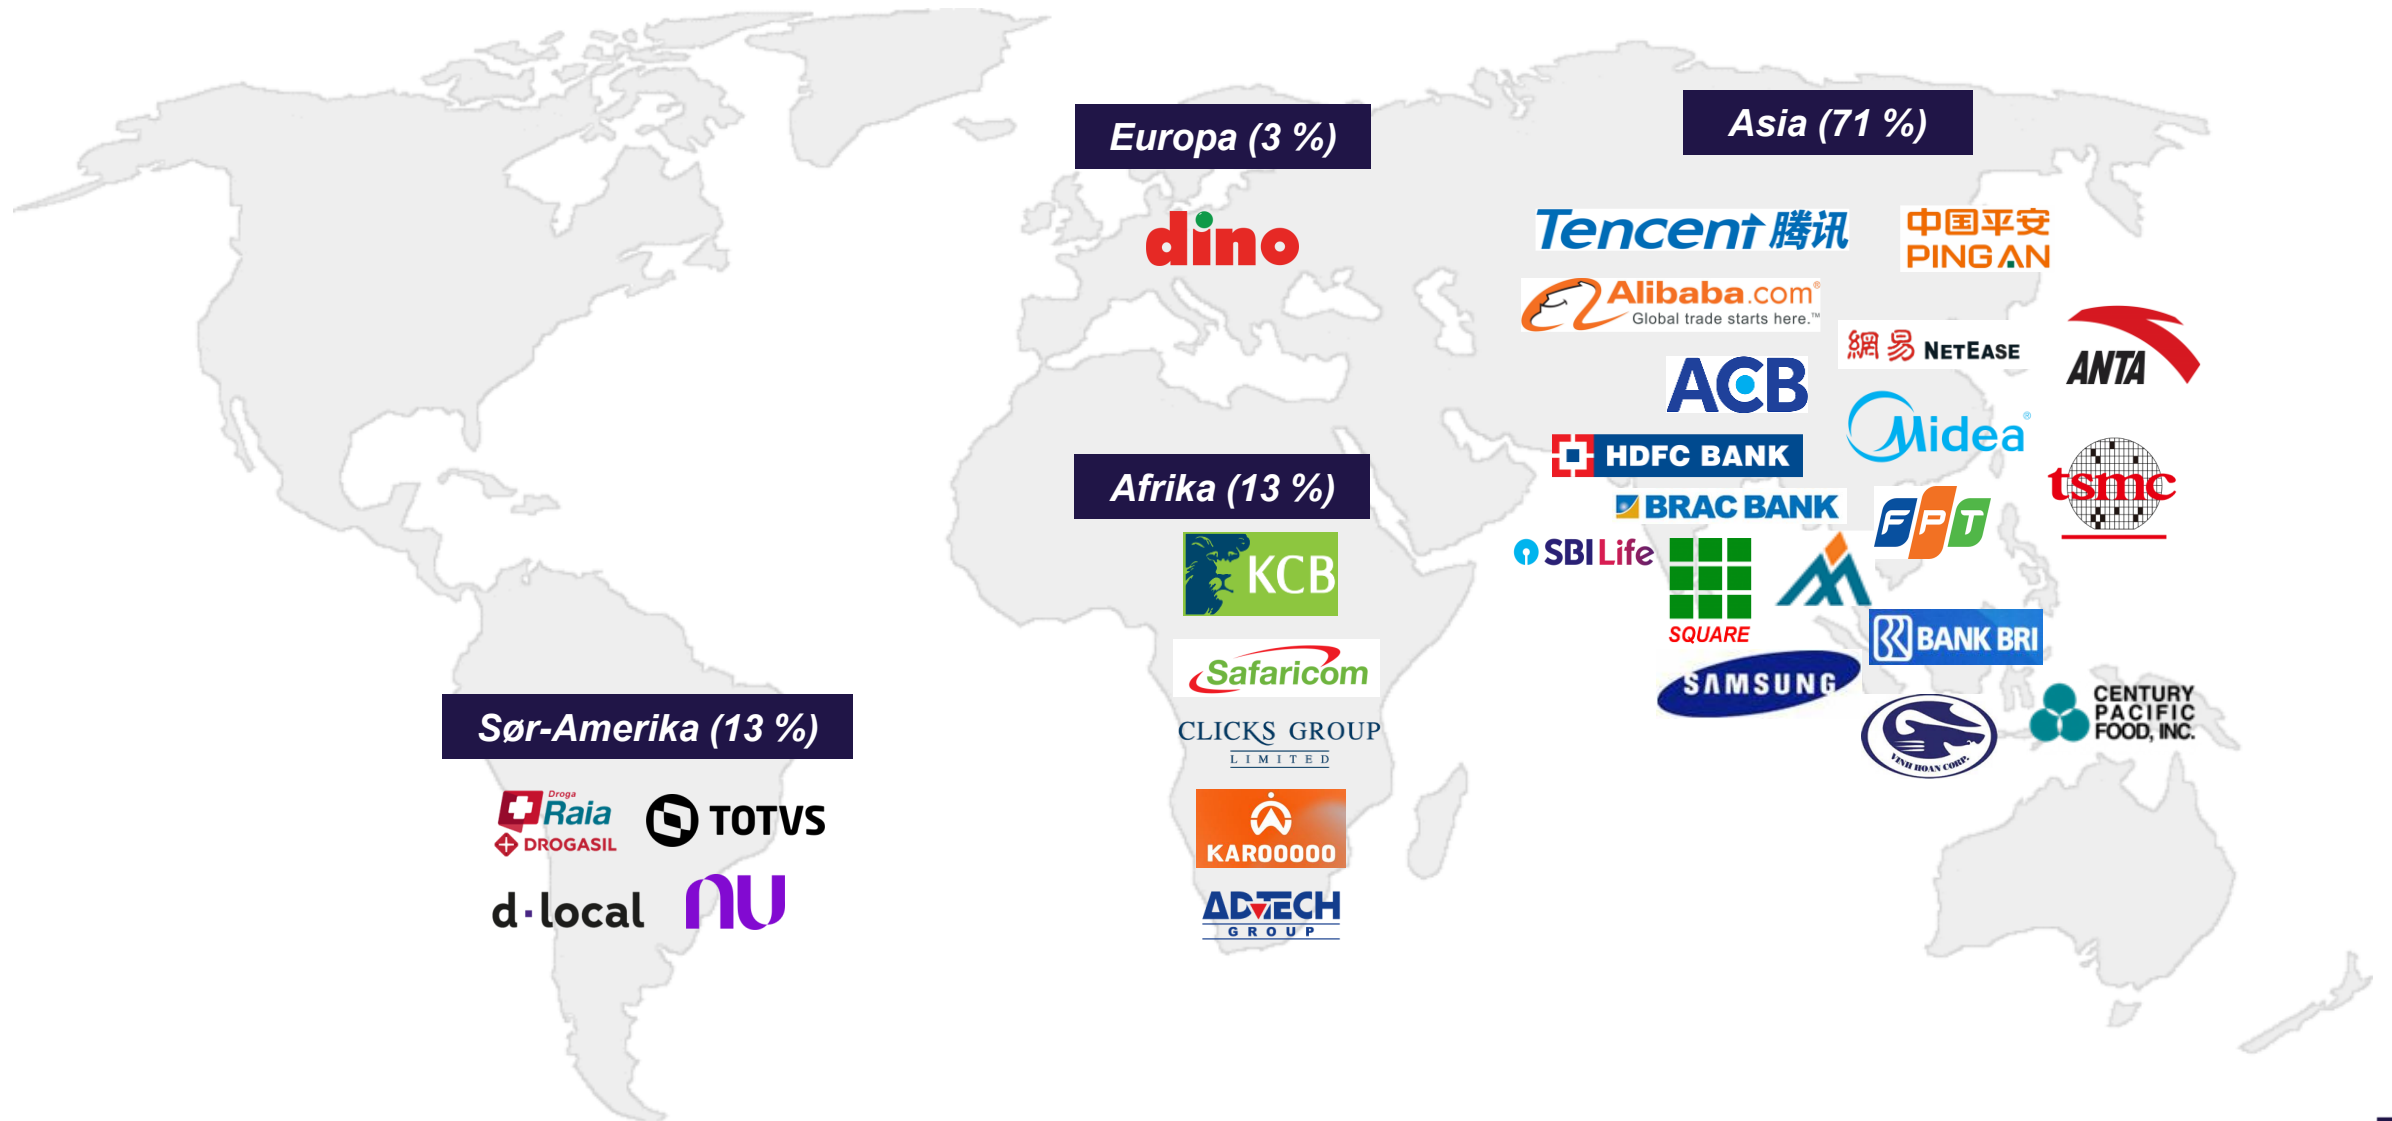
Europa (3 %)

dino

Asia (71 %)

Tencent 腾讯

中国平安 PING AN

Alibaba.com Global trade starts here.™

網易 NETEASE

ANTA

ACB

Midea

HDFC BANK

tsmc

BRAC BANK

FPT

SBI Life

SQUARE

BANK BRI

SAMSUNG

CENTURY PACIFIC FOOD, INC.

VINH HOAN CORP.

Afrika (13 %)

KCB

Safaricom

CLICKS GROUP LIMITED

KAROOOOO

ADVTECH GROUP

Sør-Amerika (13 %)

Droga Raia DROGASIL

TOTVS

d·local

nu